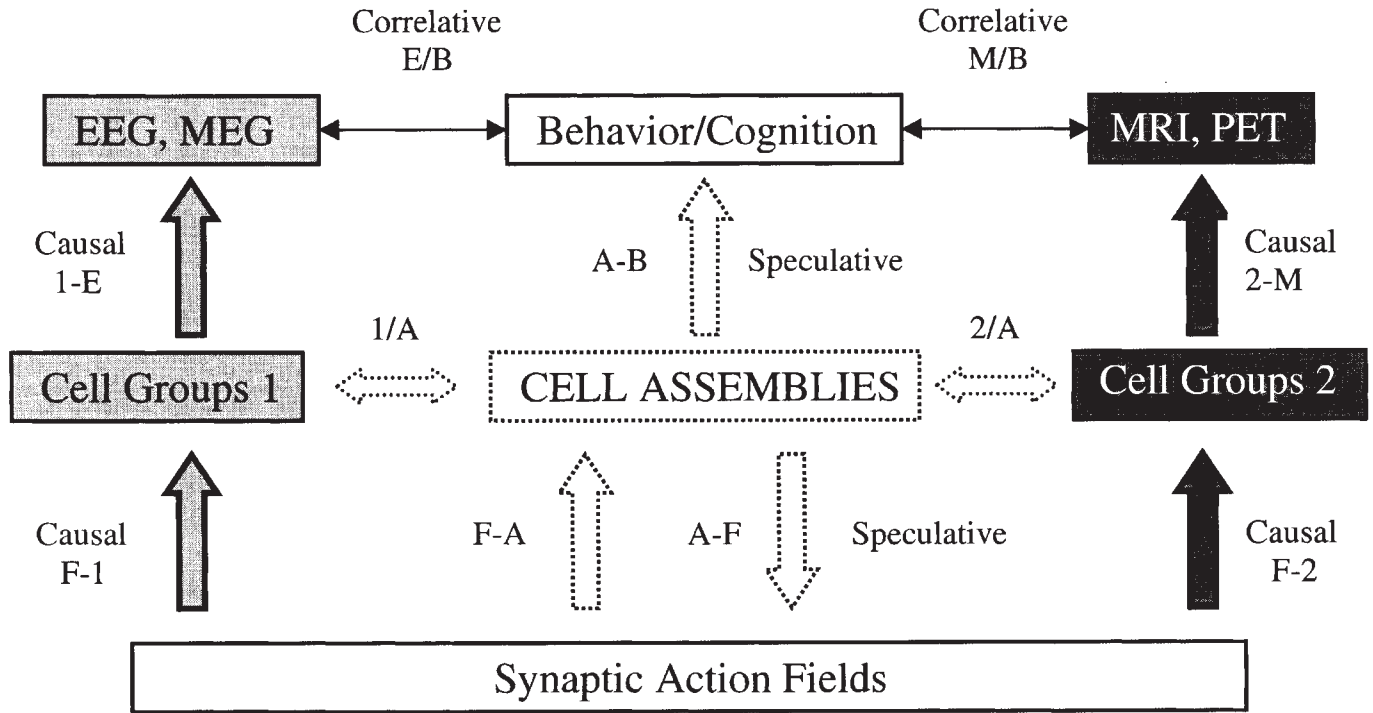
Correlative
E/B

Correlative
M/B

EEG, MEG

Behavior/Cognition

MRI, PET

Causal
1-E

A-B

Speculative

Causal
2-M

1/A

2/A

Cell Groups 1

CELL ASSEMBLIES

Cell Groups 2

Causal
F-1

F-A

A-F

Speculative

Causal
F-2

Synaptic Action Fields